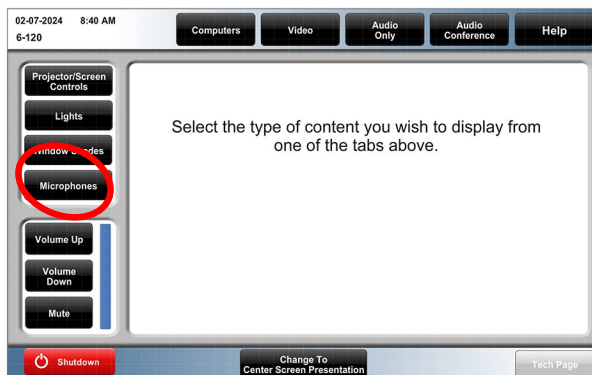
02-07-2024 8:40 AM
6-120

Computers
Video
Audio Only
Audio Conference
Help

Projector/Screen Controls
Lights
Window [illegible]des
Microphones

Select the type of content you wish to display from one of the tabs above.

Volume Up
Volume Down
Mute

Shutdown
Change To Center Screen Presentation
Tech Page